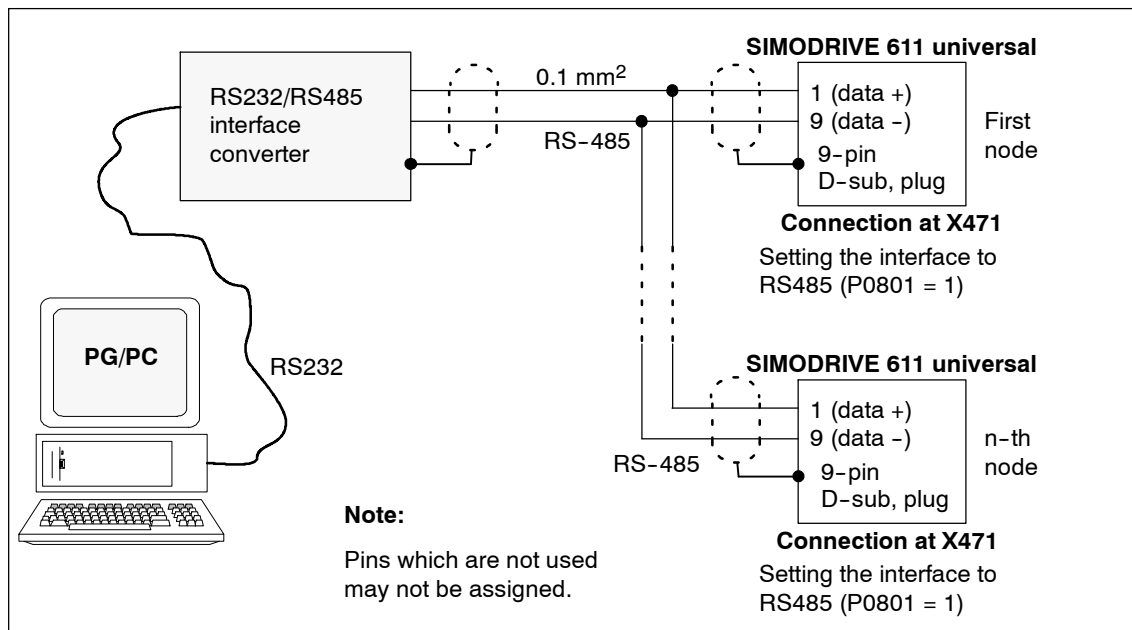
RS232/RS485 interface converter

0.1 mm$^2$

RS-485

SIMODRIVE 611 universal

1 (data +)
9 (data -)
9-pin
D-sub, plug

First node

Connection at X471

Setting the interface to RS485 (P0801 = 1)

PG/PC

RS232

SIMODRIVE 611 universal

1 (data +)
9 (data -)
9-pin
D-sub, plug

n-th node

RS-485

Note:

Pins which are not used may not be assigned.

Connection at X471

Setting the interface to RS485 (P0801 = 1)